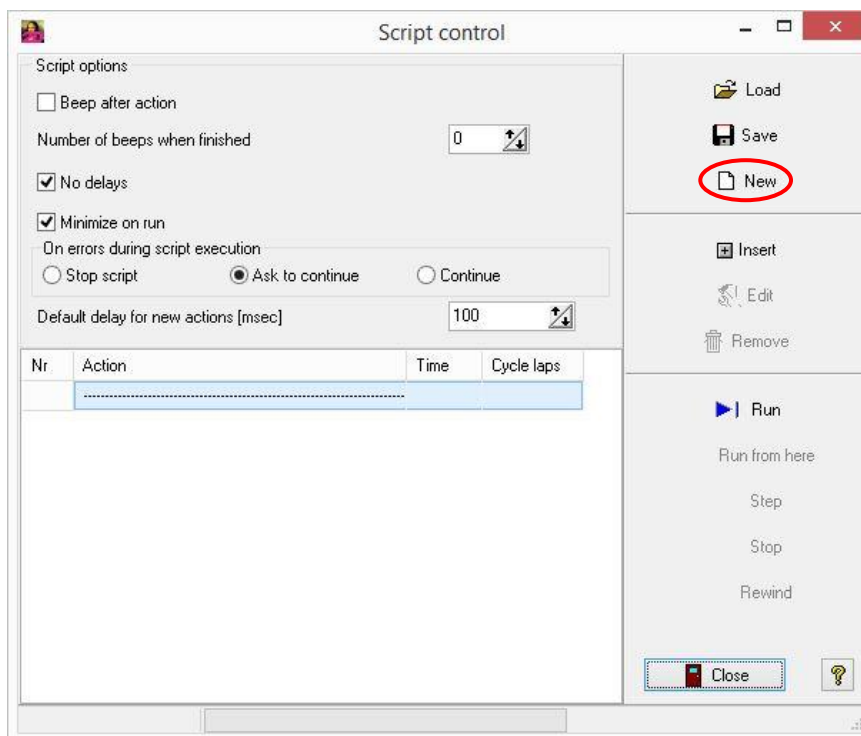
Script control

Script options

Beep after action

Number of beeps when finished 0

No delays

Minimize on run

On errors during script execution

Stop script Ask to continue Continue

Default delay for new actions [msec] 100

| Nr | Action | Time | Cycle laps |
|---|---|---|---|
| | ------------------------------------------------------------ | | |

Load

Save

New

Insert

Edit

Remove

Run

Run from here

Step

Stop

Rewind

Close